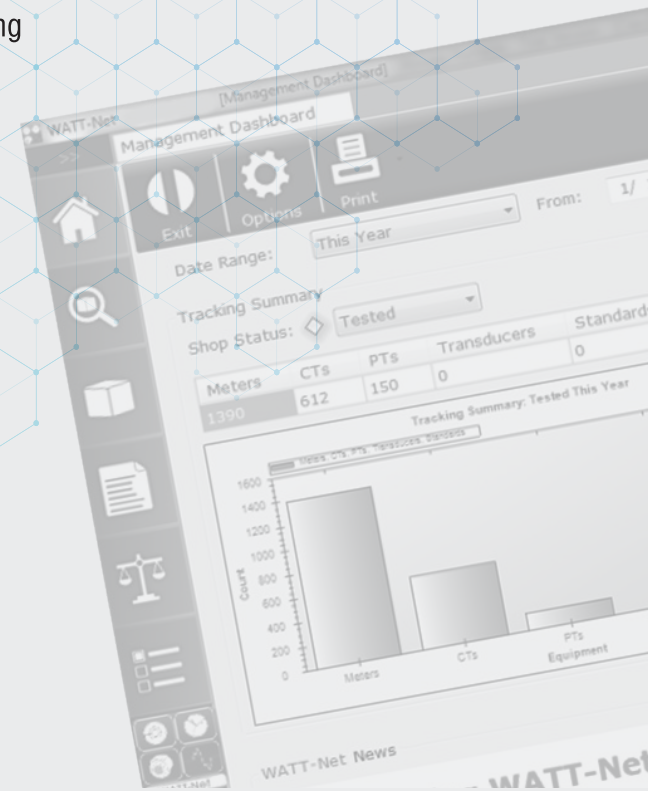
ng

WATT-Net

[Management Dashboard]

Management Dashboard

Exit

Options

Print

Date Range: This Year

From: 1/

Tracking Summary

Shop Status: Tested

| Meters | CTs | PTs | Transducers | Standards |
|---|---|---|---|---|
| 1390 | 612 | 150 | 0 | 0 |

Tracking Summary: Tested This Year

Meters, CTs, PTs, Transducers, Standards

1600
1400
1200
1000
800
600
400
200
0

Count

Meters

CTs

PTs

Equipment

WATT-Net News

WATT-Net